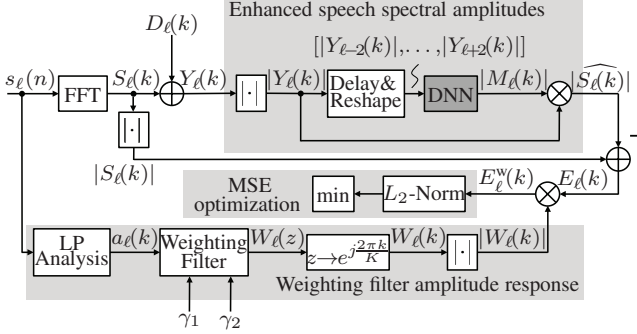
Enhanced speech spectral amplitudes

$D_\ell(k)$

$[|Y_{\ell-2}(k)|, \ldots, |Y_{\ell+2}(k)|]$

$s_\ell(n)$ FFT $S_\ell(k)$ $Y_\ell(k)$ $|\cdot|$ $|Y_\ell(k)|$ Delay& Reshape DNN $|M_\ell(k)|$ $|\widehat{S_\ell(k)}|$

$|\cdot|$

-

$|S_\ell(k)|$

MSE optimization min $L_2$-Norm $E_\ell^{\mathrm{w}}(k)$ $E_\ell(k)$

LP Analysis $a_\ell(k)$ Weighting Filter $W_\ell(z)$ $z \to e^{j\frac{2\pi k}{K}}$ $W_\ell(k)$ $|\cdot|$ $|W_\ell(k)|$

Weighting filter amplitude response

$\gamma_1$ $\gamma_2$